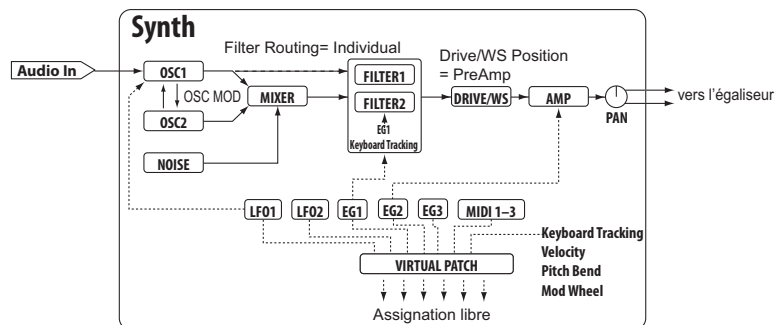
Synth

Filter Routing= Individual

Drive/WS Position
= PreAmp

Audio In

OSC1

OSC MOD

OSC2

MIXER

NOISE

FILTER1

FILTER2

EG1
Keyboard Tracking

DRIVE/WS

AMP

PAN

vers l'égaliseur

LFO1

LFO2

EG1

EG2

EG3

MIDI 1–3

Keyboard Tracking
Velocity
Pitch Bend
Mod Wheel

VIRTUAL PATCH

Assignation libre